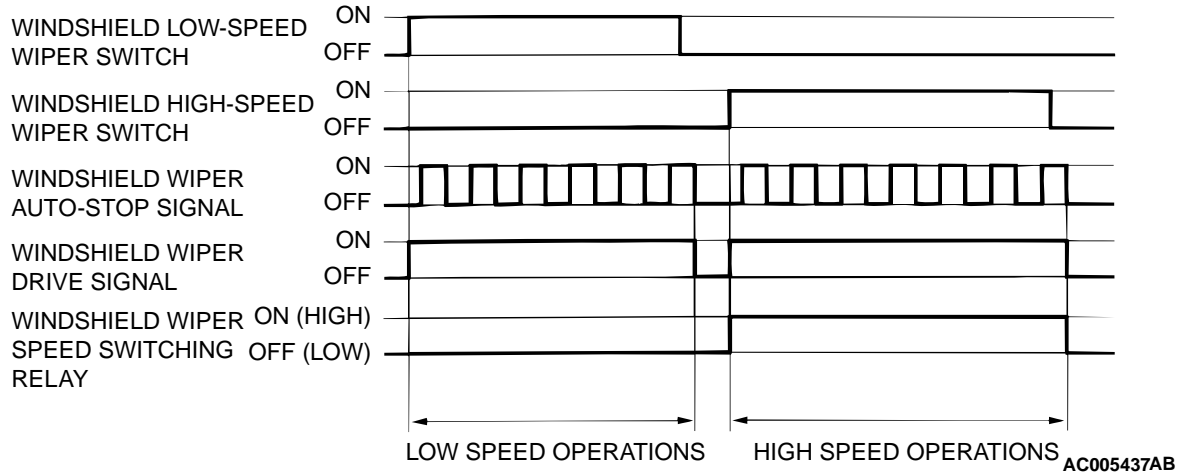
WINDSHIELD LOW-SPEED WIPER SWITCH
ON
OFF

WINDSHIELD HIGH-SPEED WIPER SWITCH
ON
OFF

WINDSHIELD WIPER AUTO-STOP SIGNAL
ON
OFF

WINDSHIELD WIPER DRIVE SIGNAL
ON
OFF

WINDSHIELD WIPER SPEED SWITCHING RELAY
ON (HIGH)
OFF (LOW)

LOW SPEED OPERATIONS
HIGH SPEED OPERATIONS
AC005437AB